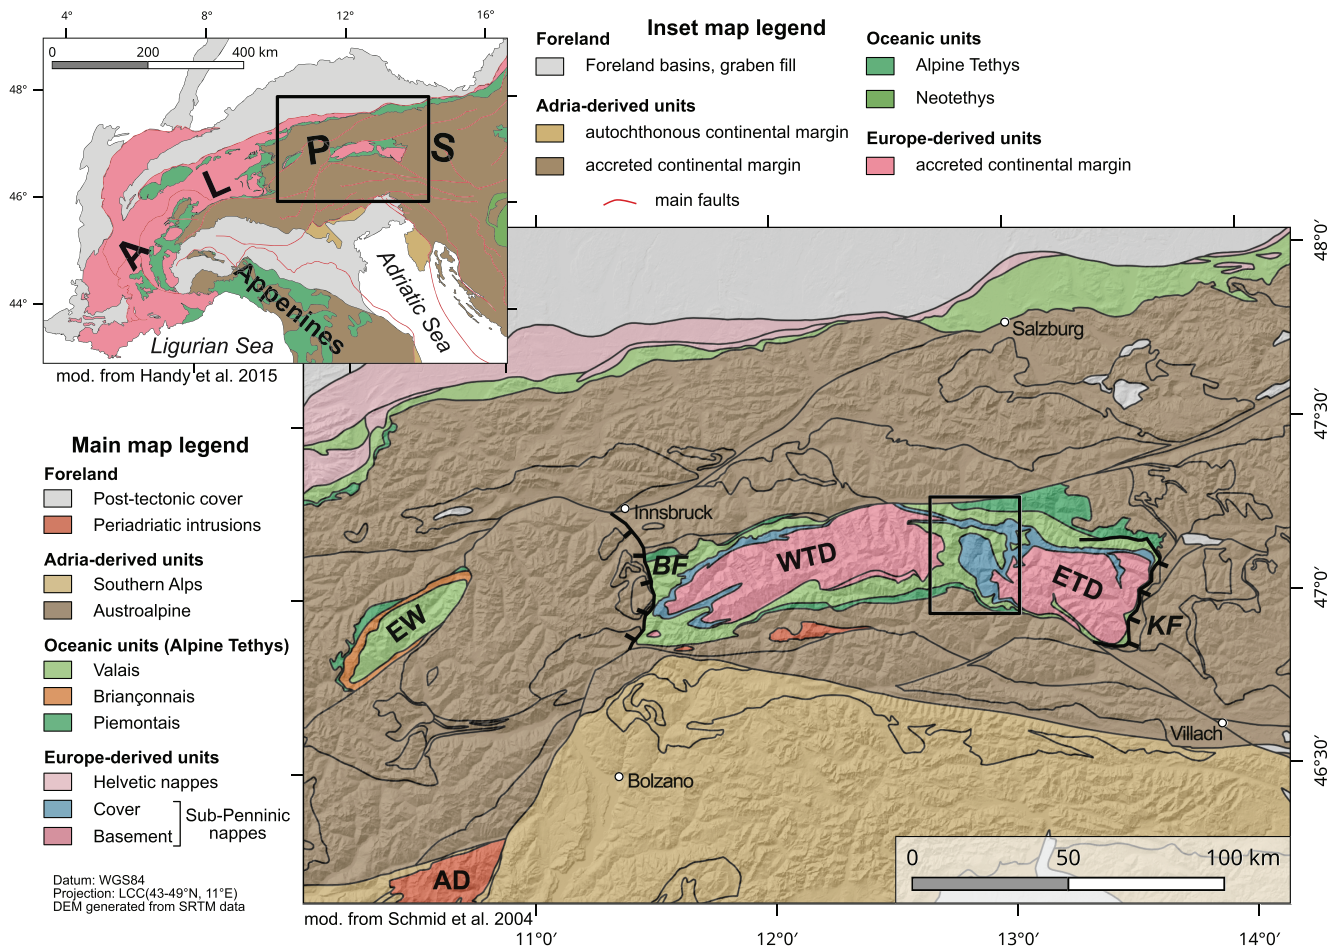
4° 8° 12° 16°

0 200 400 km

48°
46°
44°

A L P S

Appenines

Adriatic Sea

Ligurian Sea

mod. from Handy et al. 2015

Inset map legend

Foreland
Foreland basins, graben fill

Adria-derived units
autochthonous continental margin
accreted continental margin
main faults

Oceanic units
Alpine Tethys
Neotethys

Europe-derived units
accreted continental margin

Main map legend

Foreland
Post-tectonic cover
Periadriatic intrusions

Adria-derived units
Southern Alps
Austroalpine

Oceanic units (Alpine Tethys)
Valais
Briançonnais
Piemontais

Europe-derived units
Helvetic nappes
Cover
Basement
Sub-Penninic nappes

Datum: WGS84
Projection: LCC(43-49°N, 11°E)
DEM generated from SRTM data

Salzburg
Innsbruck
BF
WTD
ETD
KF
EW
Villach
Bolzano
AD

0 50 100 km

48°0′
47°30′
47°0′
46°30′

mod. from Schmid et al. 2004

11°0′ 12°0′ 13°0′ 14°0′